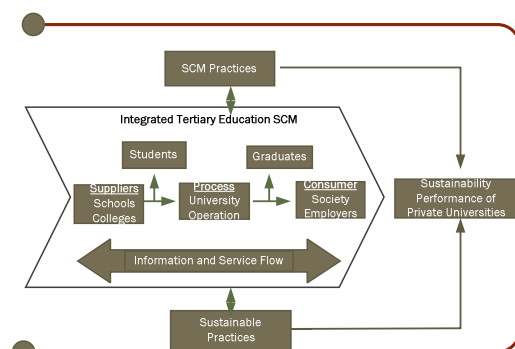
SCM Practices

Integrated Tertiary Education SCM

Students

Graduates

Suppliers
Schools
Colleges

Process
University
Operation

Consumer
Society
Employers

Information and Service Flow

Sustainability Performance of Private Universities

Sustainable Practices